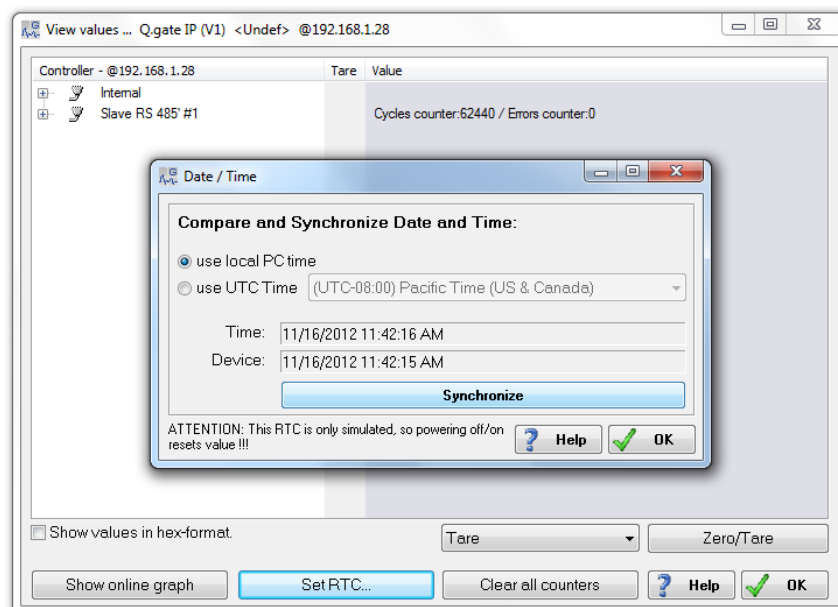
View values ... Q.gate IP (V1) <Undef> @192.168.1.28

| Controller - @192.168.1.28 | Tare | Value |
|---|---|---|
| Internal | | |
| Slave RS 485' #1 | | Cycles counter:62440 / Errors counter:0 |

Date / Time

Compare and Synchronize Date and Time:

use local PC time

use UTC Time (UTC-08:00) Pacific Time (US & Canada)

Time: 11/16/2012 11:42:16 AM

Device: 11/16/2012 11:42:15 AM

Synchronize

ATTENTION: This RTC is only simulated, so powering off/on resets value !!!

Help

OK

Show values in hex-format.

Tare

Zero/Tare

Show online graph

Set RTC...

Clear all counters

Help

OK